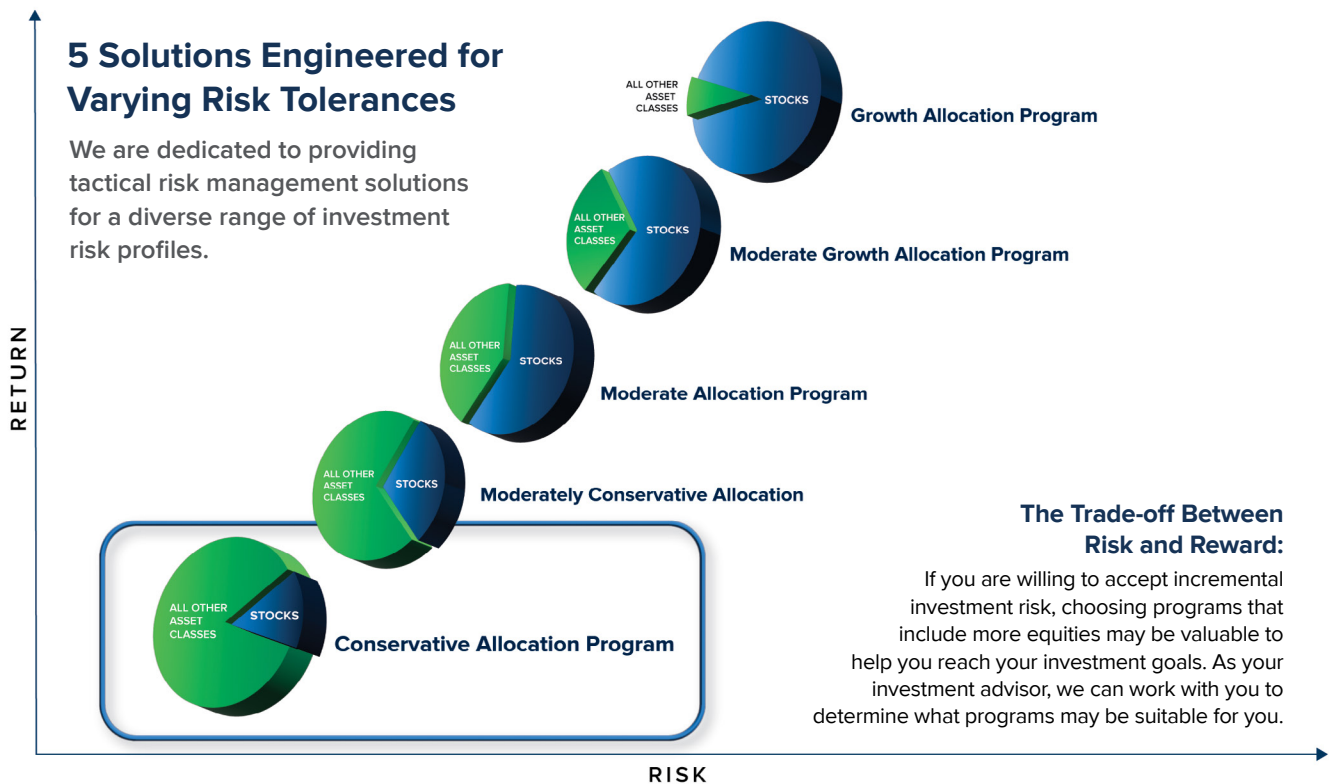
5 Solutions Engineered for Varying Risk Tolerances

We are dedicated to providing tactical risk management solutions for a diverse range of investment risk profiles.

ALL OTHER ASSET CLASSES
STOCKS
Growth Allocation Program

ALL OTHER ASSET CLASSES
STOCKS
Moderate Growth Allocation Program

ALL OTHER ASSET CLASSES
STOCKS
Moderate Allocation Program

ALL OTHER ASSET CLASSES
STOCKS
Moderately Conservative Allocation

ALL OTHER ASSET CLASSES
STOCKS
Conservative Allocation Program

The Trade-off Between Risk and Reward:

If you are willing to accept incremental investment risk, choosing programs that include more equities may be valuable to help you reach your investment goals. As your investment advisor, we can work with you to determine what programs may be suitable for you.

RETURN

RISK